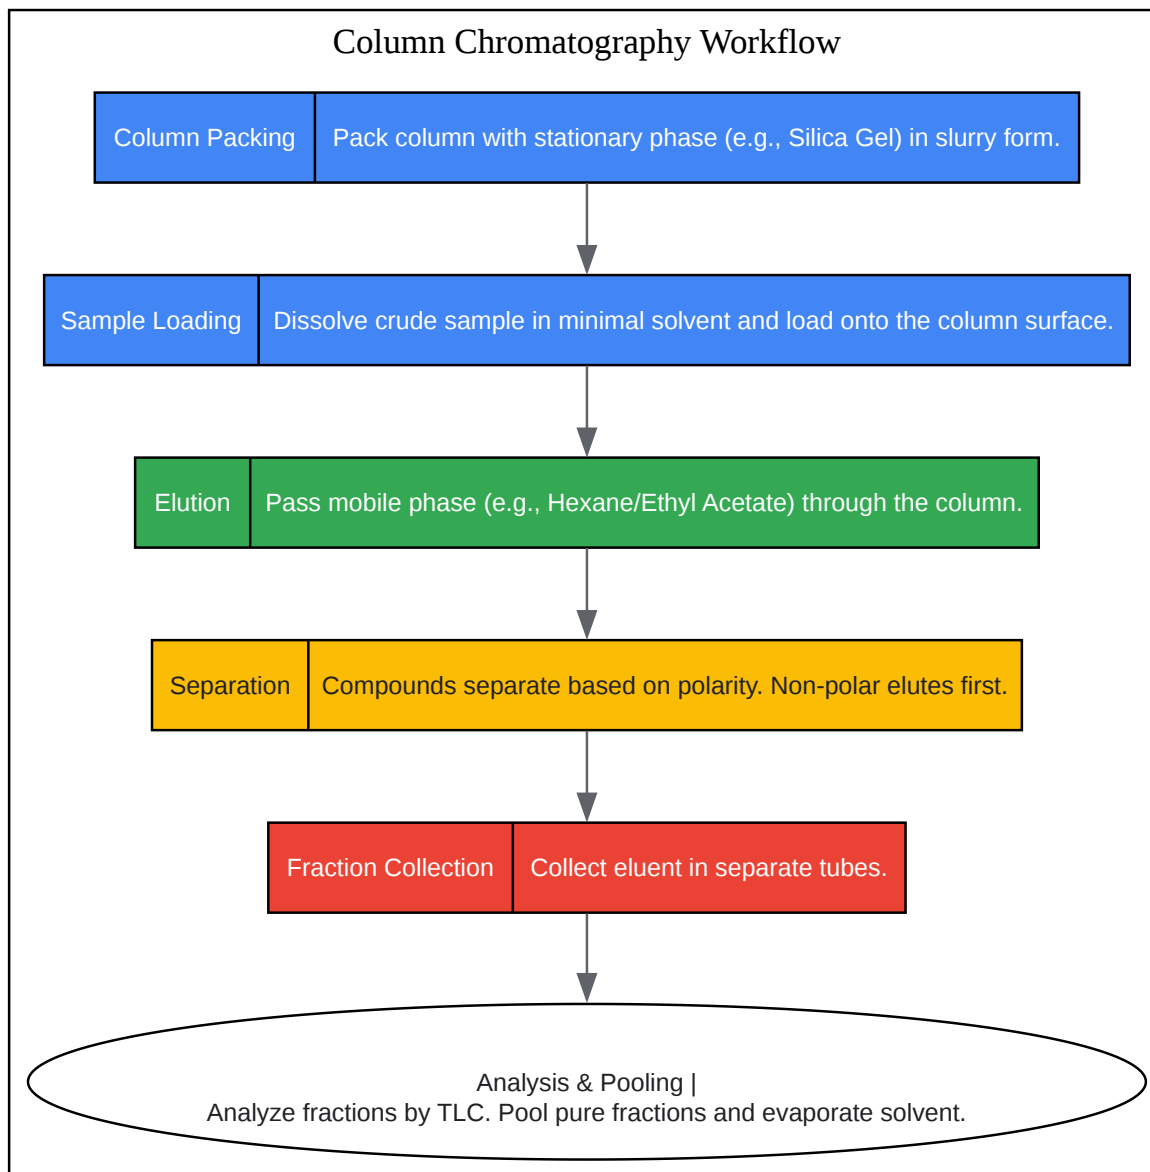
Column Chromatography Workflow

Column Packing | Pack column with stationary phase (e.g., Silica Gel) in slurry form.

Sample Loading | Dissolve crude sample in minimal solvent and load onto the column surface.

Elution | Pass mobile phase (e.g., Hexane/Ethyl Acetate) through the column.

Separation | Compounds separate based on polarity. Non-polar elutes first.

Fraction Collection | Collect eluent in separate tubes.

Analysis & Pooling |
Analyze fractions by TLC. Pool pure fractions and evaporate solvent.